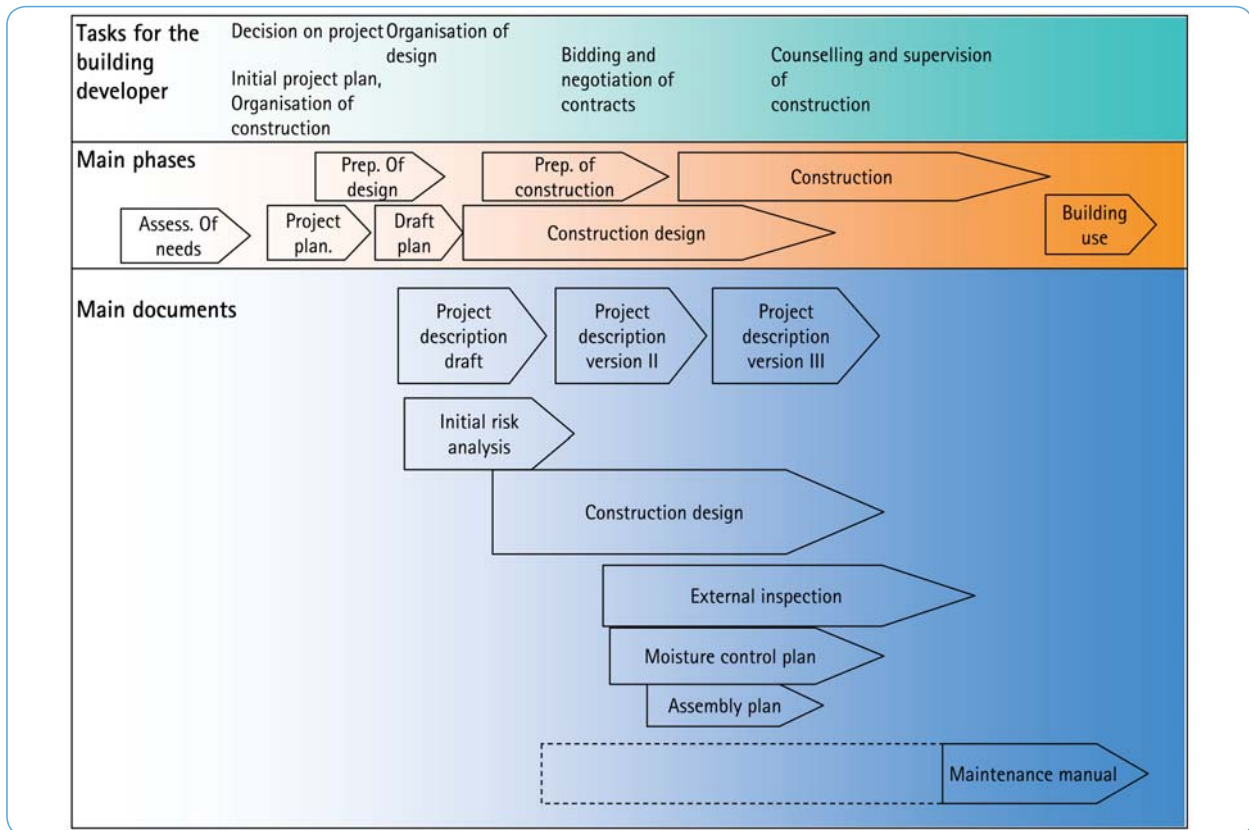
Tasks for the building developer

Decision on project

Initial project plan, Organisation of construction

Organisation of design

Bidding and negotiation of contracts

Counselling and supervision of construction

Main phases

Prep. Of design

Prep. of construction

Construction

Assess. Of needs

Project plan.

Draft plan

Construction design

Building use

Main documents

Project description draft

Project description version II

Project description version III

Initial risk analysis

Construction design

External inspection

Moisture control plan

Assembly plan

Maintenance manual